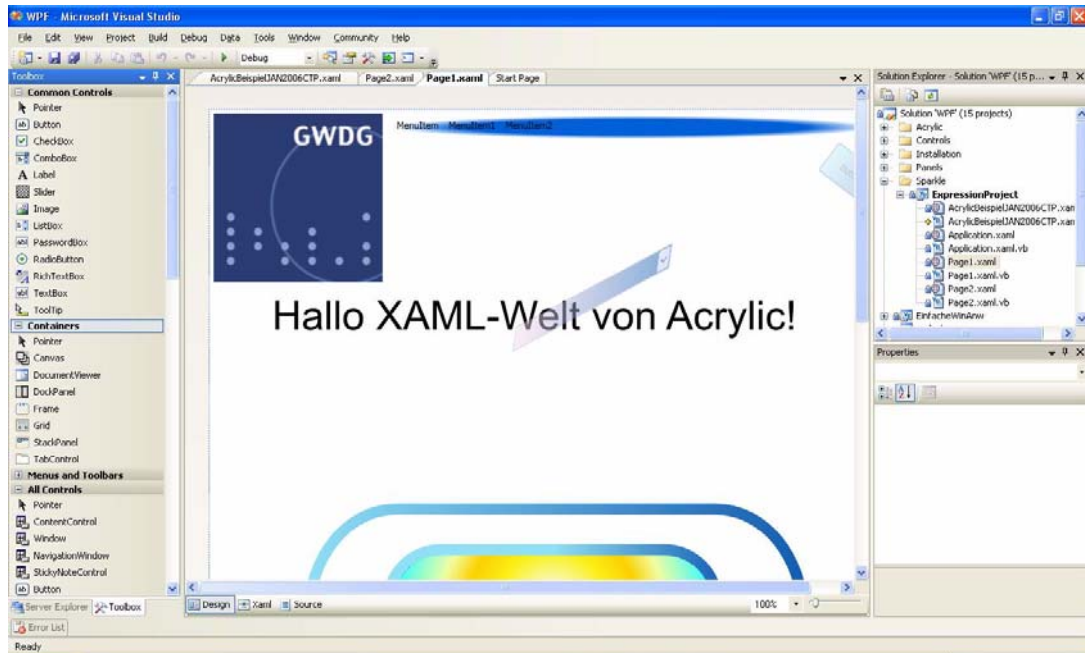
WPF - Microsoft Visual Studio

File Edit View Project Build Debug Data Tools Window Community Help

Debug

Toolbox

Common Controls
Pointer
Button
CheckBox
ComboBox
Label
Slider
Image
ListBox
PasswordBox
RadioButton
RichTextBox
TextBox
ToolTip
Containers
Pointer
Canvas
DocumentViewer
DockPanel
Frame
Grid
StackPanel
TabControl
Menus and Toolbars
All Controls
Pointer
ContentControl
Window
NavigationWindow
StickyNoteControl
Button

Server Explorer Toolbox

Error List

AcrylicBeispielJAN2006CTP.xaml Page2.xaml Page1.xaml Start Page

GWDG

MenuItem MenuItem1 MenuItem2

Hallo XAML-Welt von Acrylic!

Design Xaml Source

100%

Solution Explorer - Solution 'WPF' (15 p...

Solution 'WPF' (15 projects)
Acrylic
Controls
Installation
Panels
Sparkle
ExpressionProject
AcrylicBeispielJAN2006CTP.xan
AcrylicBeispielJAN2006CTP.xan
Application.xaml
Application.xaml.vb
Page1.xaml
Page1.xaml.vb
Page2.xaml
Page2.xaml.vb
EinfacheWinAnw

Properties

Ready